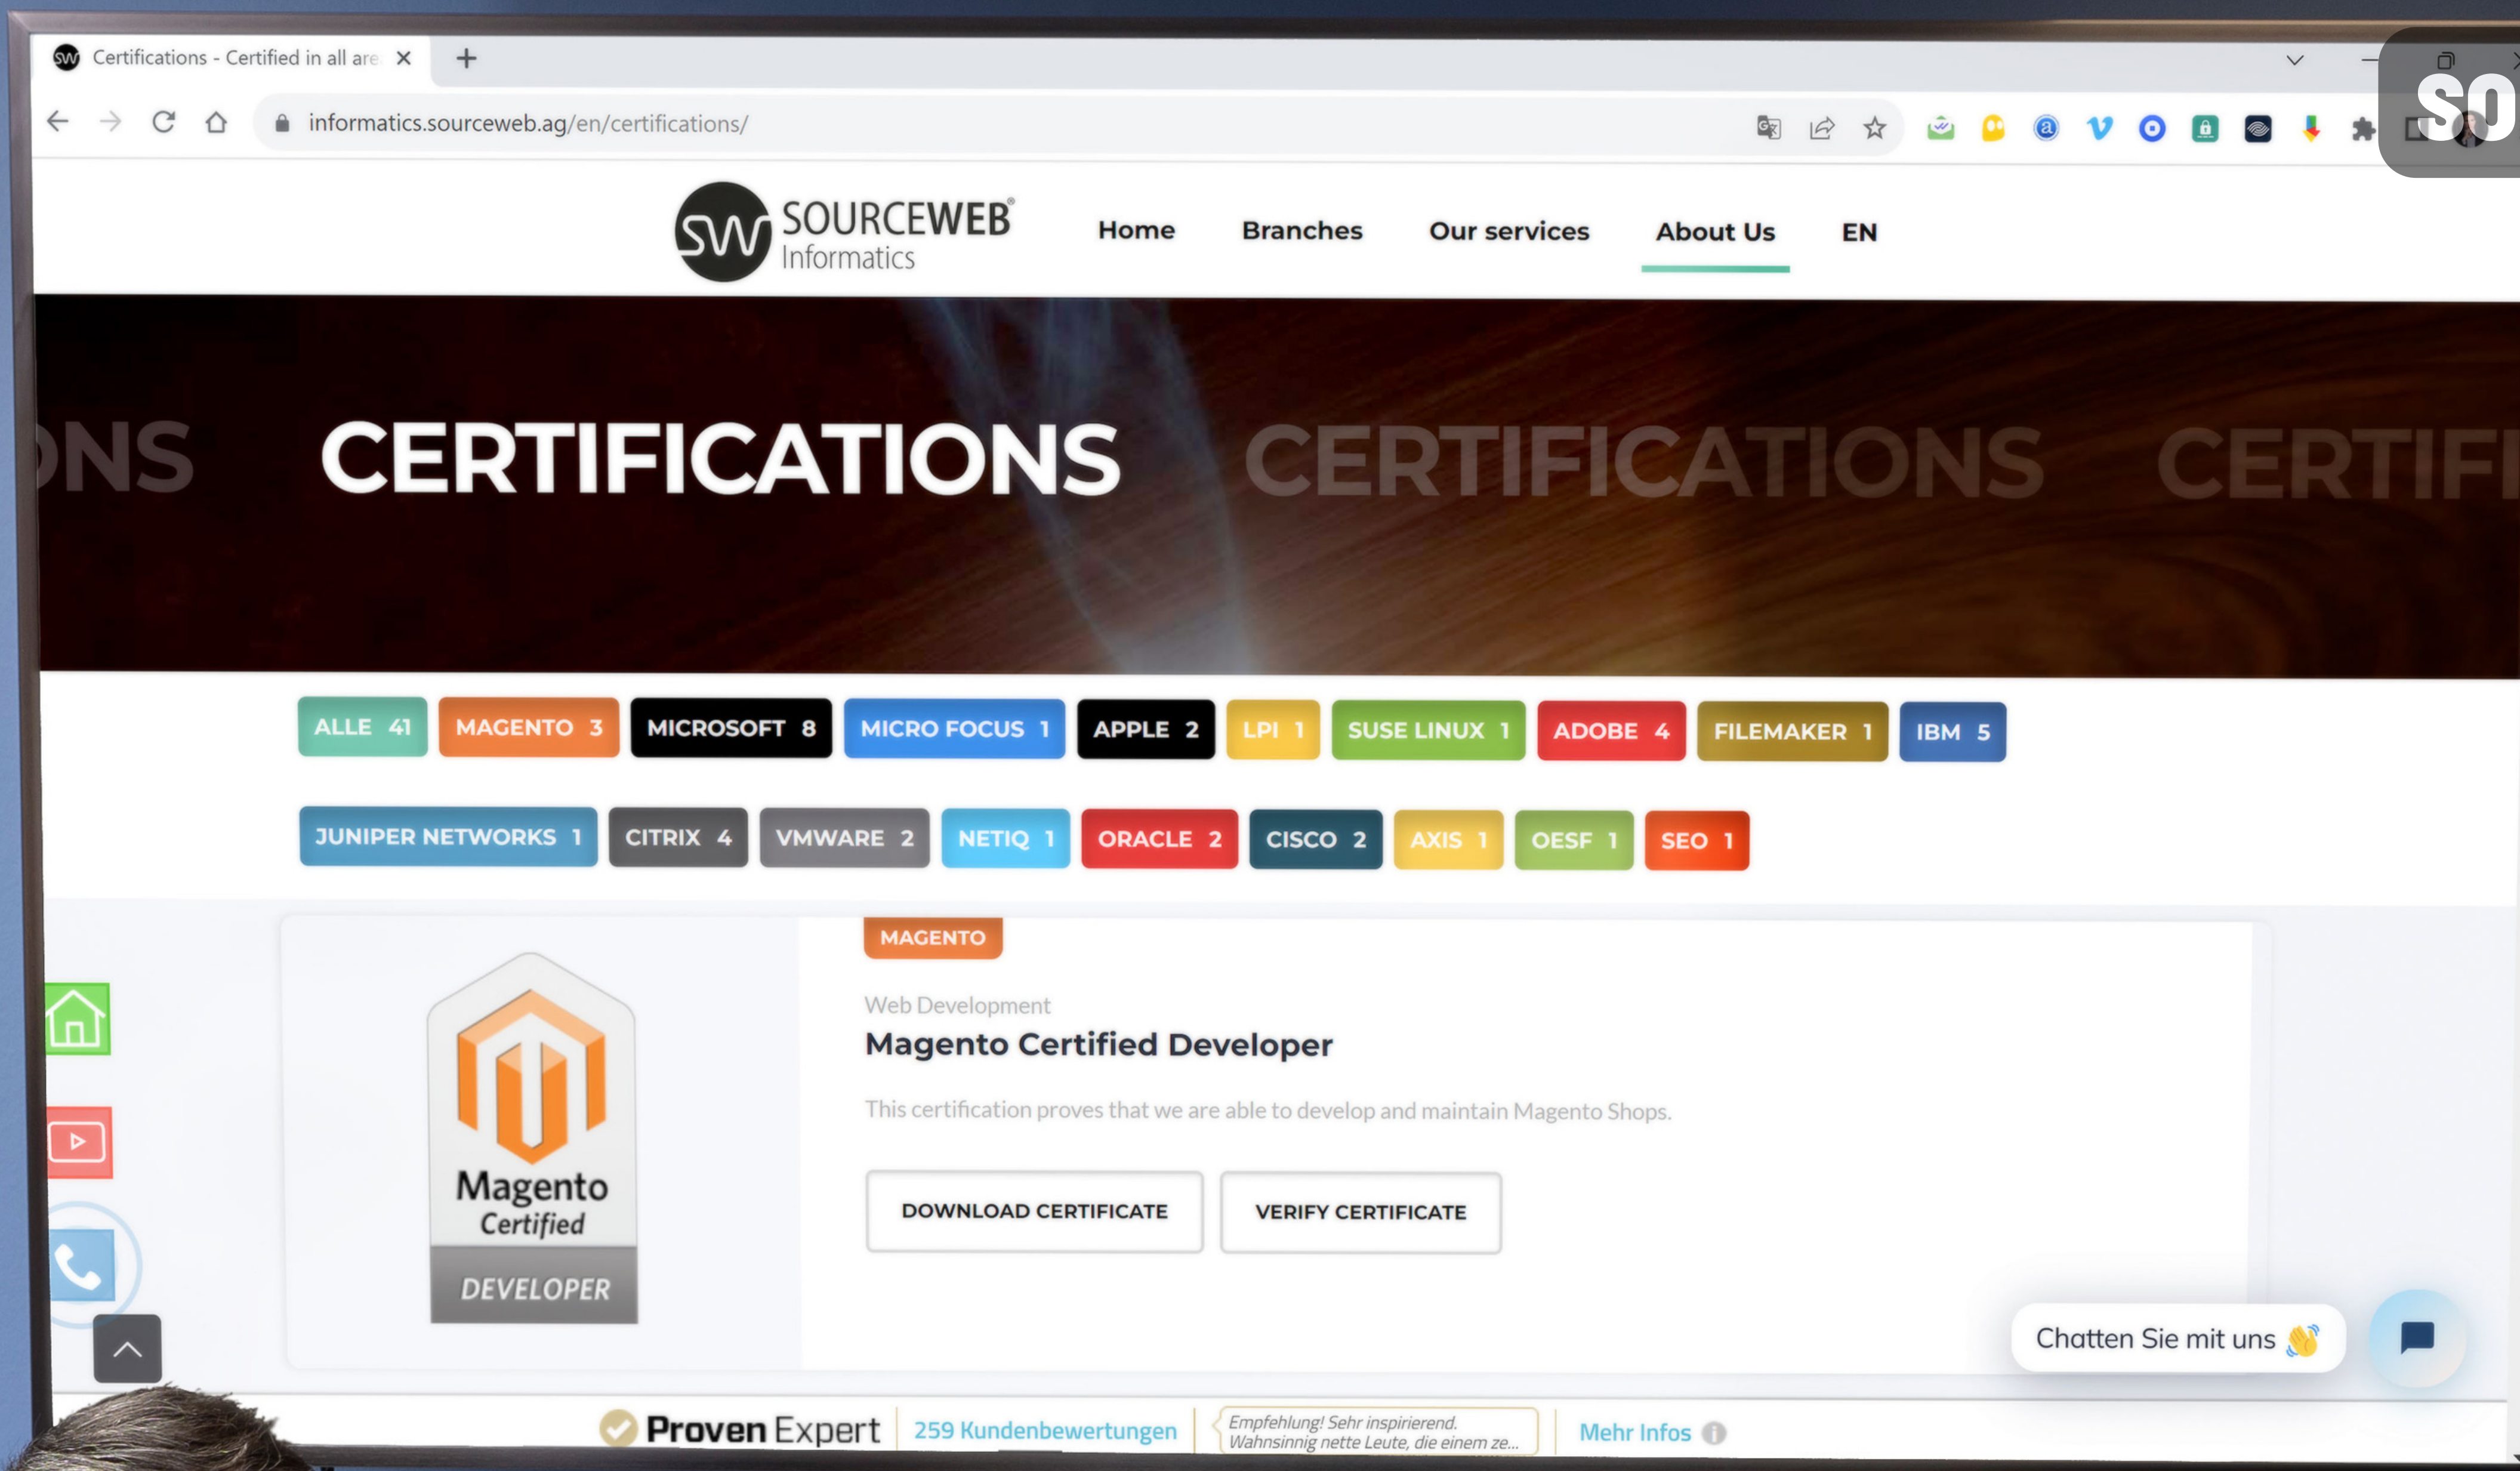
Certifications - Certified in all are

informatics.sourceweb.ag/en/certifications/

SO

SW SOURCEWEB® Informatics

Home Branches Our services About Us EN

NS CERTIFICATIONS CERTIFICATIONS CERTIFI

ALLE 41 MAGENTO 3 MICROSOFT 8 MICRO FOCUS 1 APPLE 2 LPI 1 SUSE LINUX 1 ADOBE 4 FILEMAKER 1 IBM 5

JUNIPER NETWORKS 1 CITRIX 4 VMWARE 2 NETIQ 1 ORACLE 2 CISCO 2 AXIS 1 OESF 1 SEO 1

Magento Certified DEVELOPER

MAGENTO

Web Development

Magento Certified Developer

This certification proves that we are able to develop and maintain Magento Shops.

DOWNLOAD CERTIFICATE

VERIFY CERTIFICATE

Chatten Sie mit uns

Proven Expert 259 Kundenbewertungen Empfehlung! Sehr inspirierend. Wahnsinnig nette Leute, die einem ze... Mehr Infos